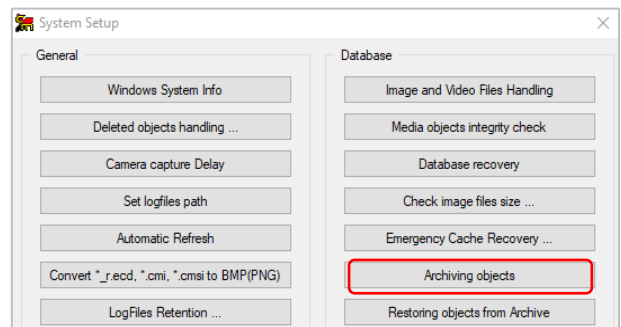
System Setup

General

Windows System Info

Deleted objects handling ...

Camera capture Delay

Set logfiles path

Automatic Refresh

Convert *_r.ecd, *.cmi, *.cmsi to BMP(PNG)

LogFiles Retention ...

Database

Image and Video Files Handling

Media objects integrity check

Database recovery

Check image files size ...

Emergency Cache Recovery ...

Archiving objects

Restoring objects from Archive